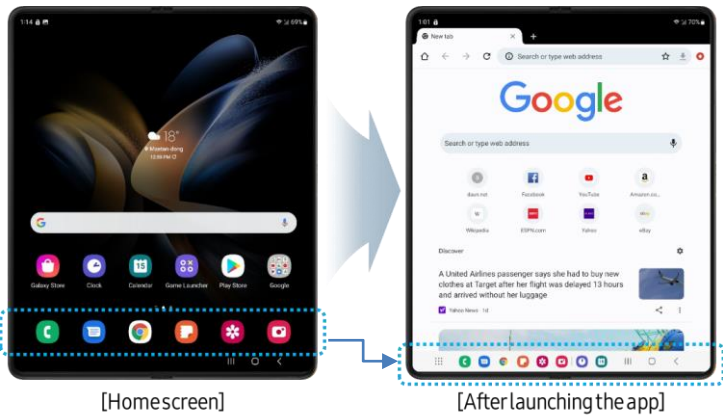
1:14 69%

18°

Galaxy Store Clock Calendar Game Launcher Play Store Google

1:01 70%

New tab

Search or type web address

Google

Search or type web address

daum.net Facebook YouTube Amazon.co...

Wikipedia ESPN.com Yahoo eBay

Discover

A United Airlines passenger says she had to buy new clothes at Target after her flight was delayed 13 hours and arrived without her luggage

Yahoo News · 1d

[Homescreen]

[After launching the app]